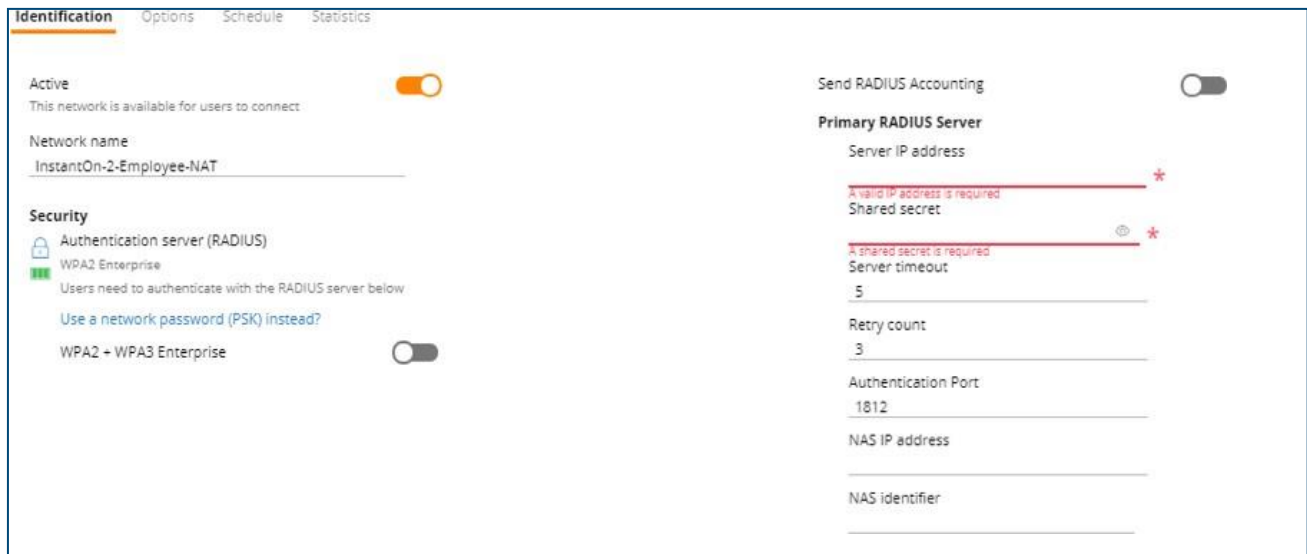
Identification Options Schedule Statistics

Active
This network is available for users to connect

Network name
InstantOn-2-Employee-NAT

Security
Authentication server (RADIUS)
WPA2 Enterprise
Users need to authenticate with the RADIUS server below
Use a network password (PSK) instead?
WPA2 + WPA3 Enterprise

Send RADIUS Accounting

Primary RADIUS Server
Server IP address
*
A valid IP address is required
Shared secret
*
A shared secret is required
Server timeout
5
Retry count
3
Authentication Port
1812
NAS IP address

NAS identifier